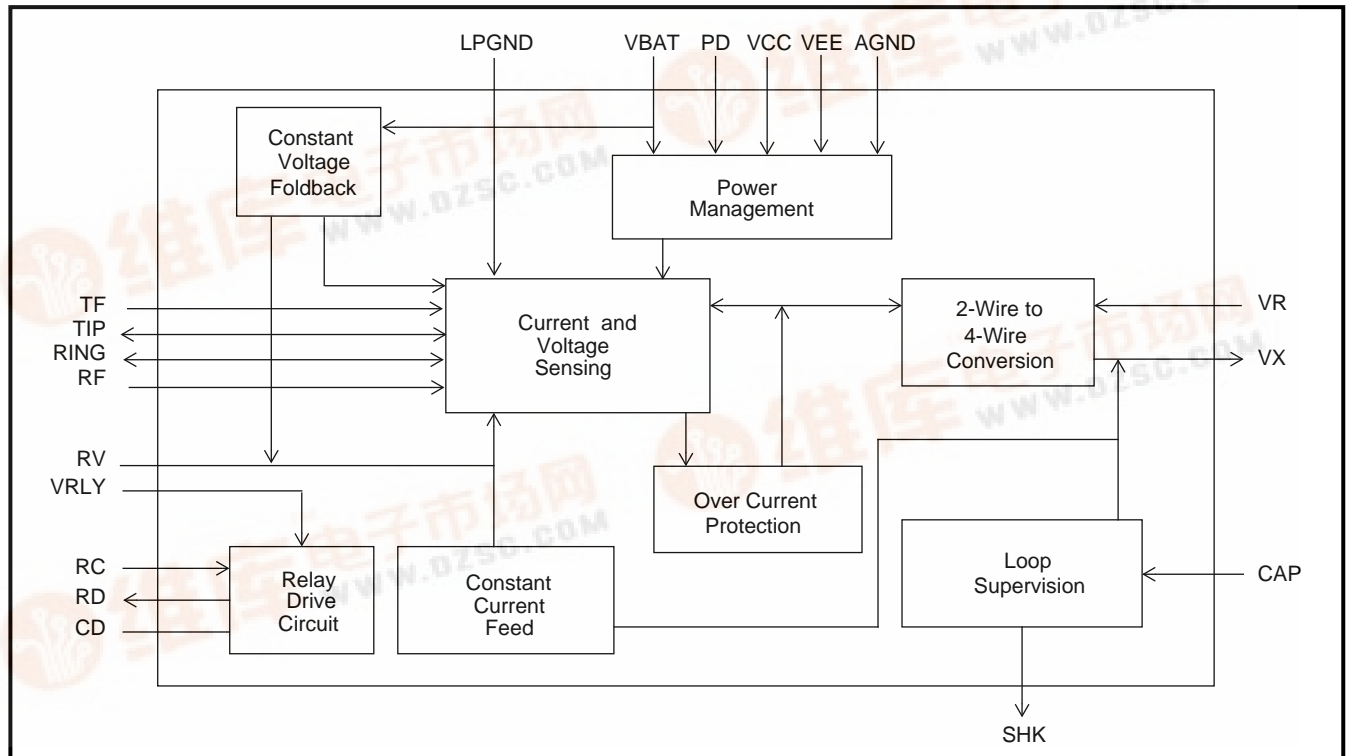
LPGND VBAT PD VCC VEE AGND

Constant Voltage Foldback

Power Management

TF
TIP
RING
RF

Current and Voltage Sensing

2-Wire to 4-Wire Conversion

VR
VX

RV
VRLY

Over Current Protection

RC
RD
CD

Relay Drive Circuit

Constant Current Feed

Loop Supervision

CAP

SHK

www.dzsc.com